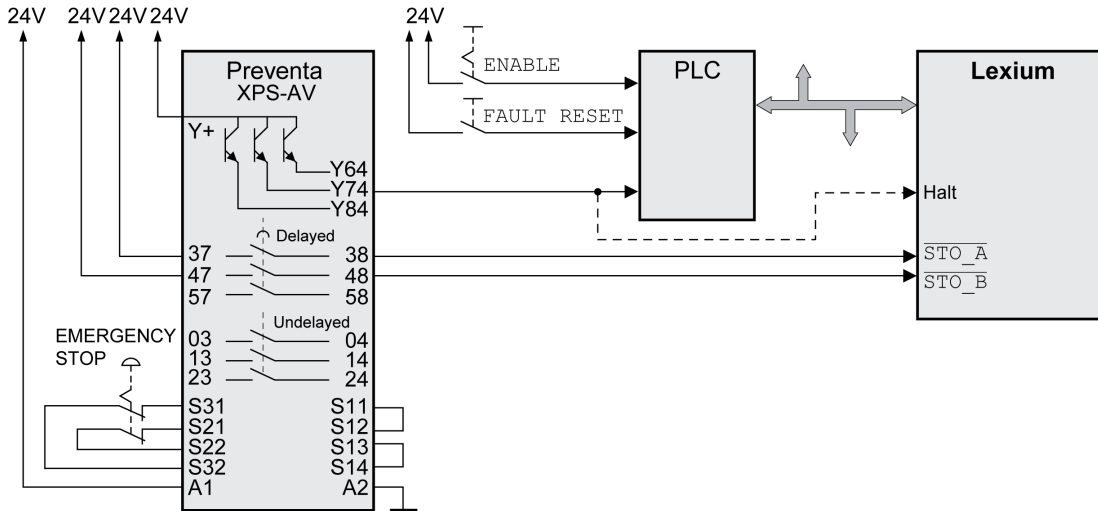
24V 24V 24V 24V

Preventa
XPS-AV

Y+
Y64
Y74
Y84

Delayed
37 38
47 48
57 58

Undelayed
03 04
13 14
23 24

EMERGENCY
STOP

S31 S11
S21 S12
S22 S13
S32 S14
A1 A2

24V
ENABLE
FAULT RESET

PLC

Lexium
Halt
$\overline{\text{STO\_A}}$
$\overline{\text{STO\_B}}$